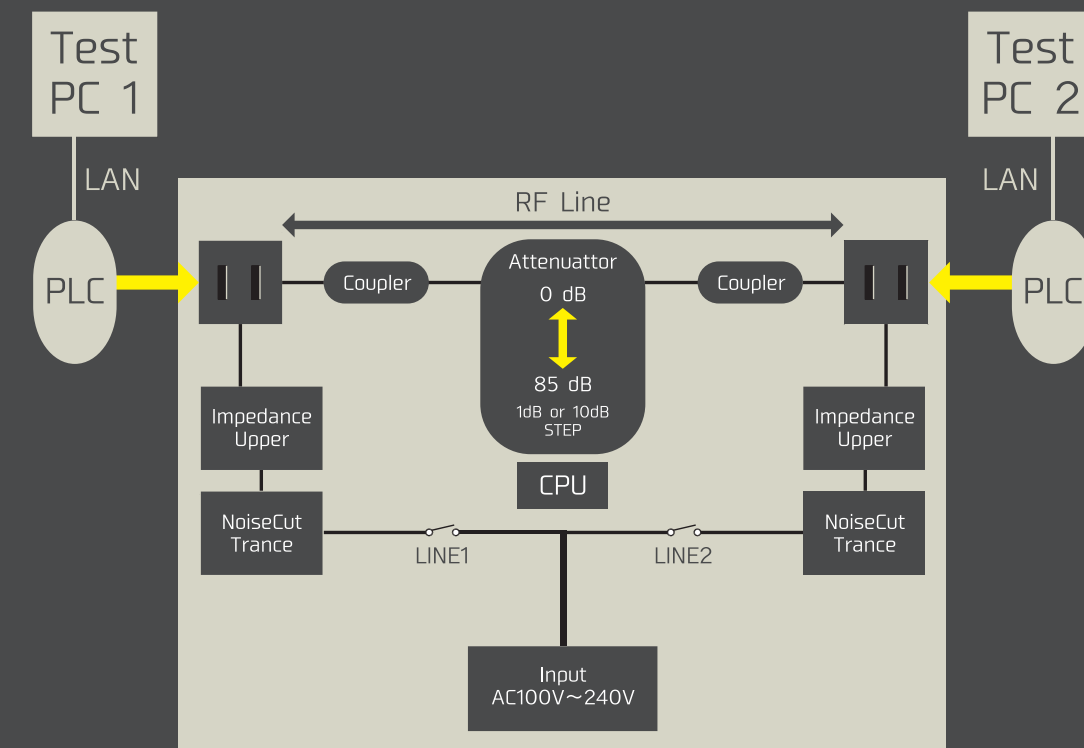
Test PC 1

LAN

PLC

Test PC 2

LAN

PLC

RF Line

Coupler

Attenuattor
0 dB
85 dB
1dB or 10dB STEP

Coupler

Impedance Upper

Impedance Upper

CPU

NoiseCut Trance

LINE1

LINE2

NoiseCut Trance

Input
AC100V〜240V